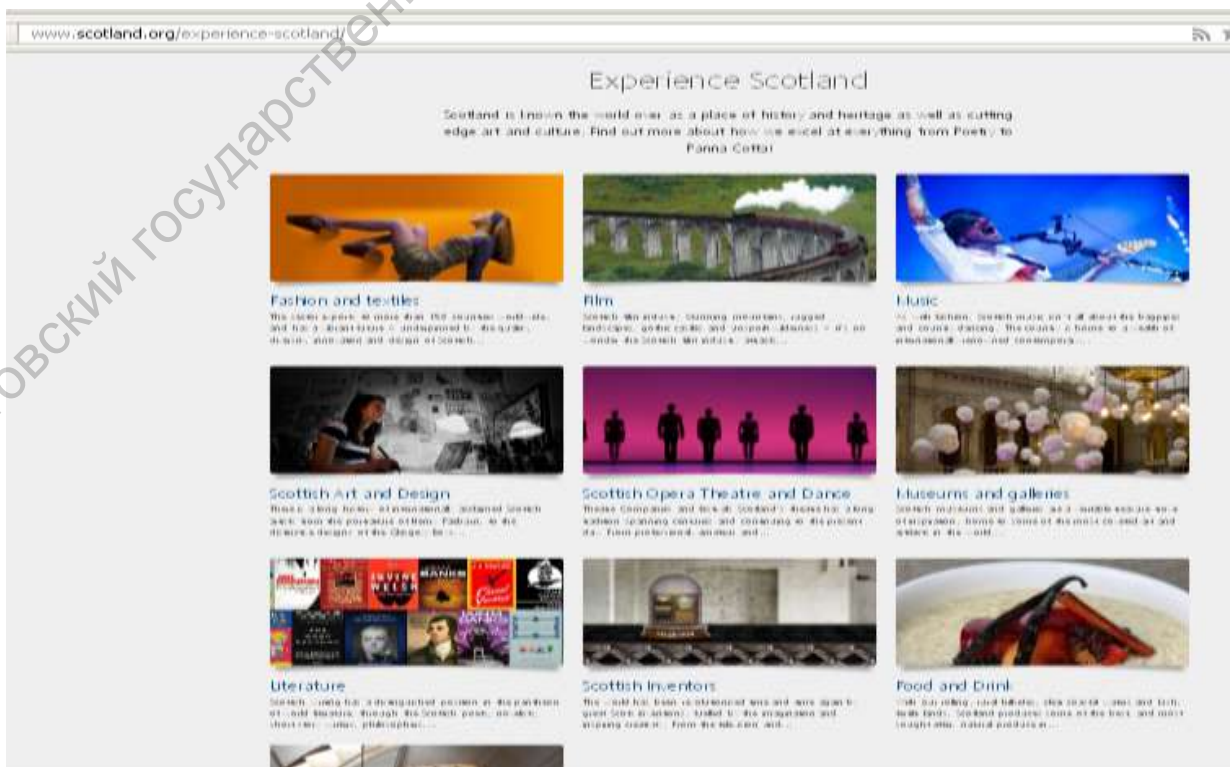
www.scotland.org/experience-scotland/

овский государствен

Experience Scotland

Scotland is known the world over as a place of history and heritage as well as cutting edge art and culture. Find out more about how we excel at everything from Poetry to Panna Cotta!

Fashion and textiles

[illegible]

Film

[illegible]

Music

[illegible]

Scottish Art and Design

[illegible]

Scottish Opera Theatre and Dance

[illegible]

Museums and galleries

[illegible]

IRVINE WELSH

BANKS

Literature

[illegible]

Scottish Inventors

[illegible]

Food and Drink

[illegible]